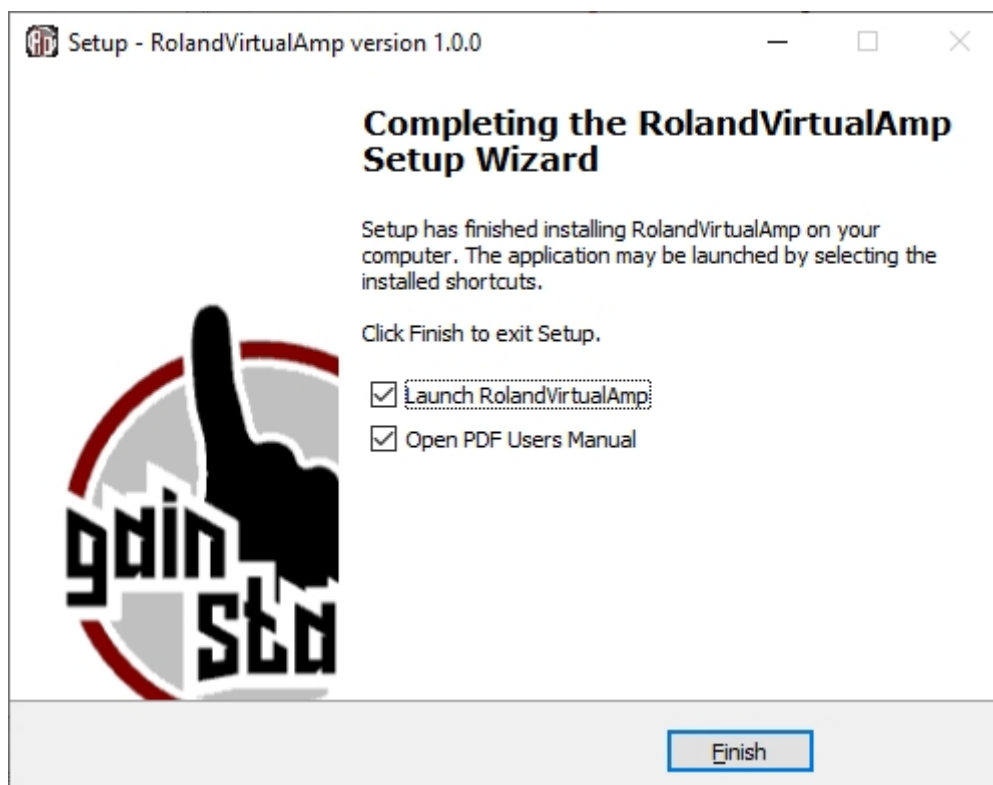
Setup - RolandVirtualAmp version 1.0.0

Completing the RolandVirtualAmp Setup Wizard

Setup has finished installing RolandVirtualAmp on your computer. The application may be launched by selecting the installed shortcuts.

Click Finish to exit Setup.

Launch RolandVirtualAmp

Open PDF Users Manual

gain sta

Finish